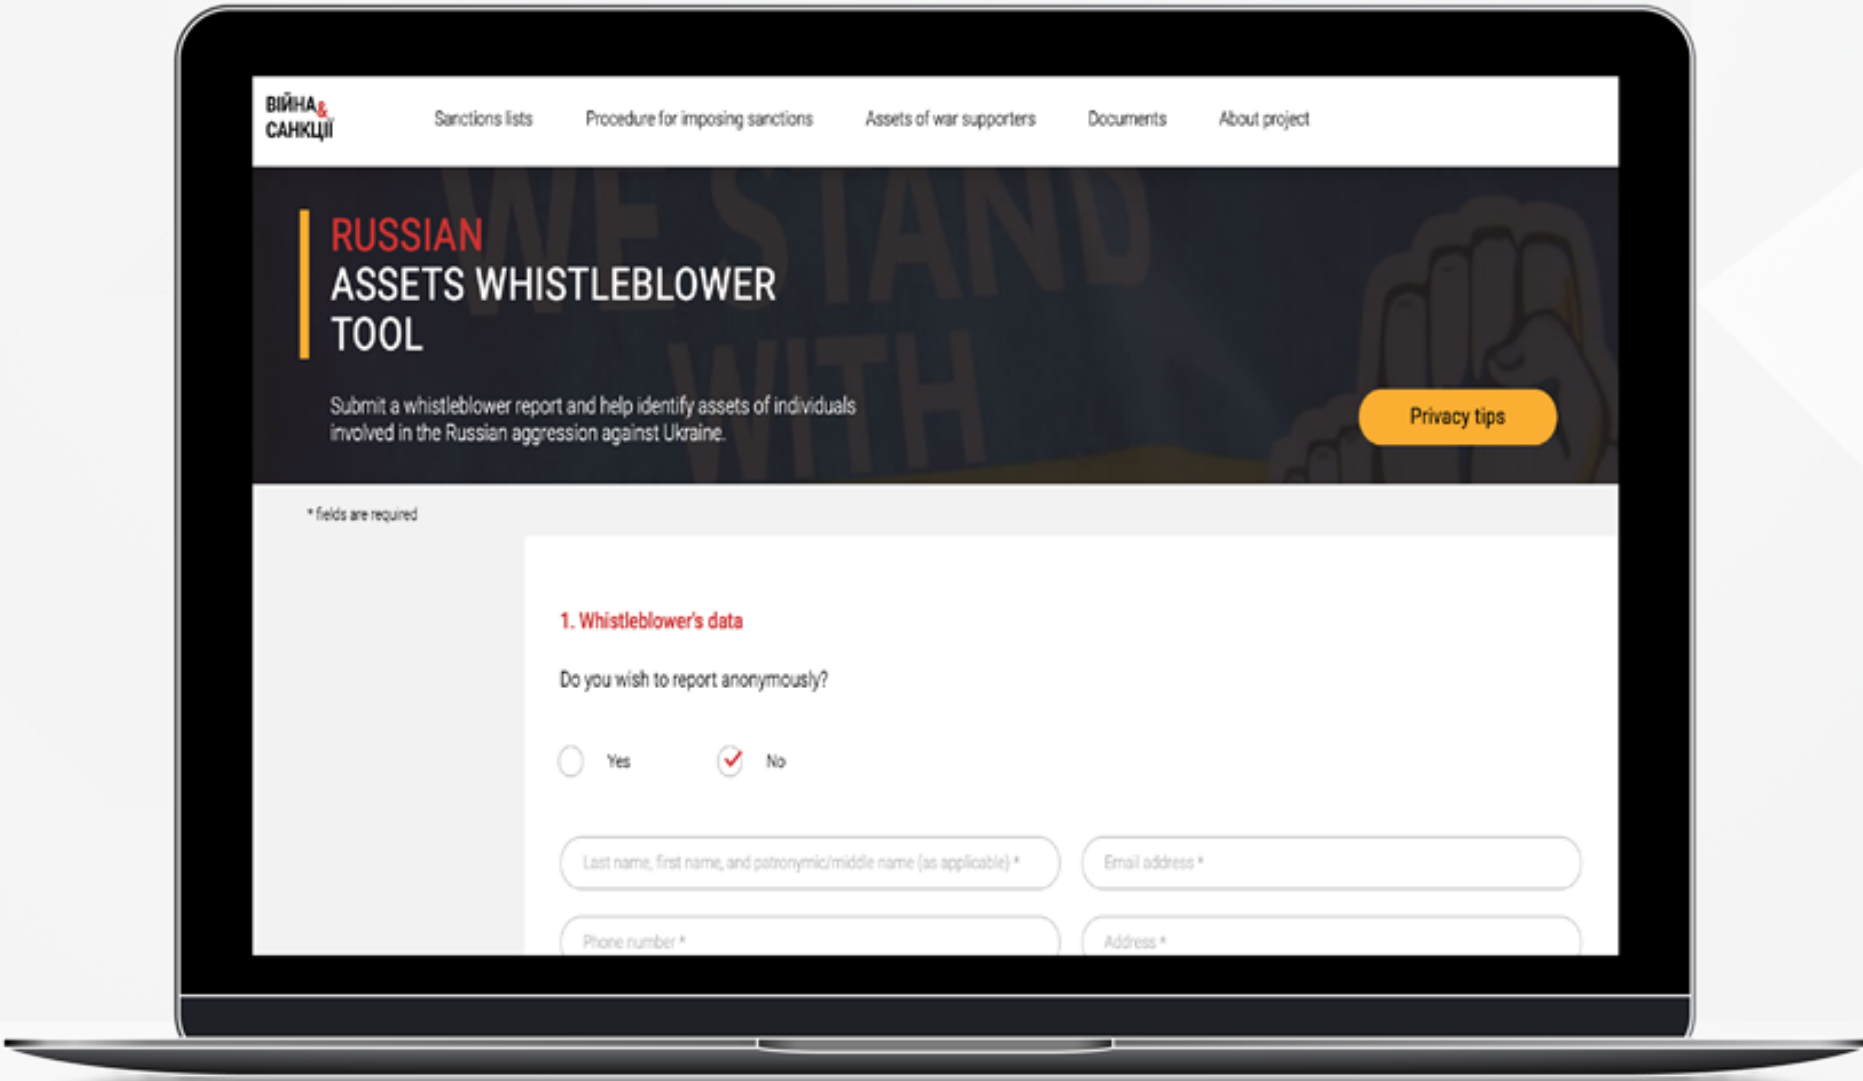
ВІЙНА & САНКЦІЇ

Sanctions lists Procedure for imposing sanctions Assets of war supporters Documents About project

WE STAND WITH

RUSSIAN
ASSETS WHISTLEBLOWER TOOL

Submit a whistleblower report and help identify assets of individuals involved in the Russian aggression against Ukraine.

Privacy tips

* fields are required

1. Whistleblower's data

Do you wish to report anonymously?

Yes No

Last name, first name, and patronymic/middle name (as applicable) *

Email address *

Phone number *

Address *